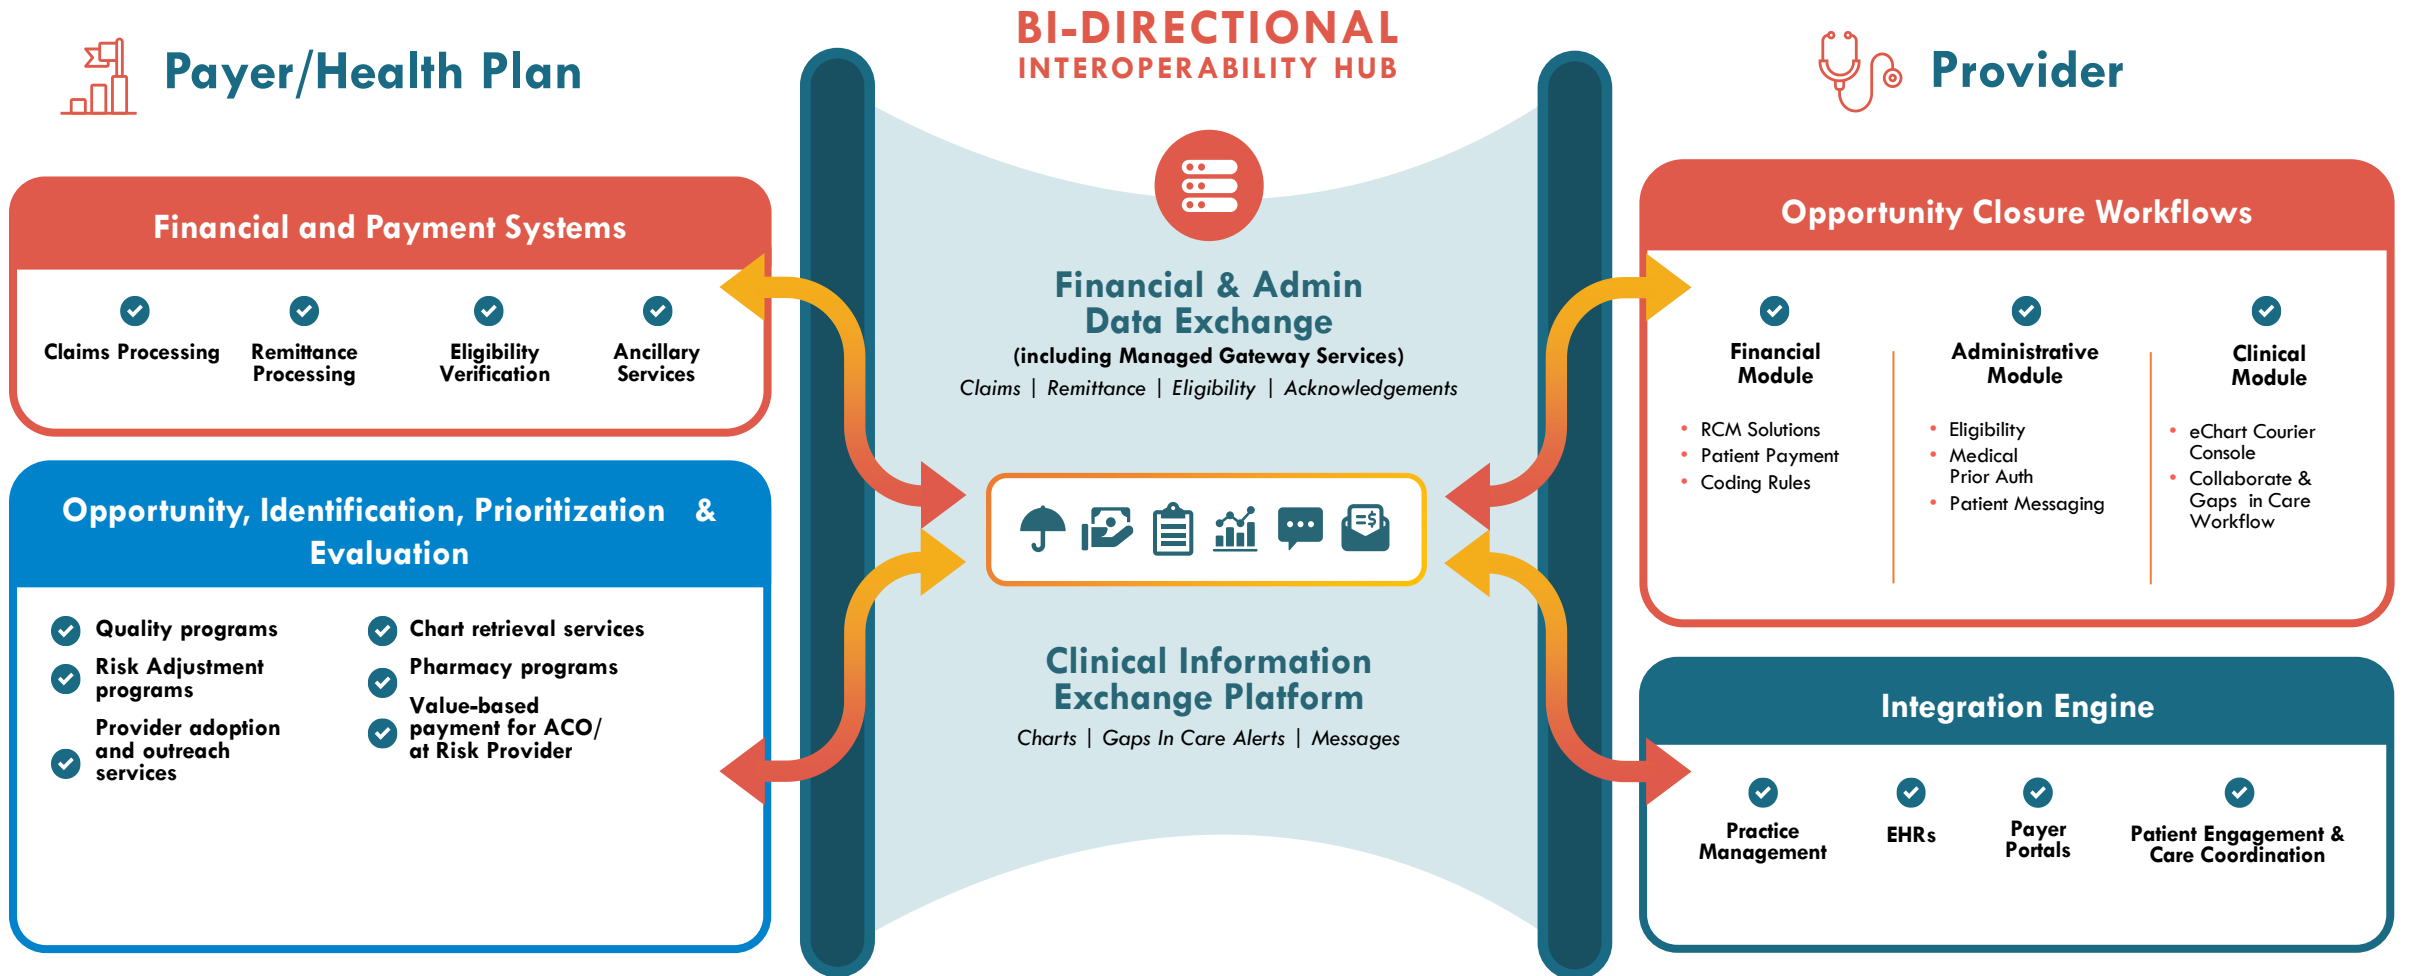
Payer/Health Plan

BI-DIRECTIONAL
INTEROPERABILITY HUB

Provider

Financial and Payment Systems

Claims Processing
Remittance Processing
Eligibility Verification
Ancillary Services

Opportunity, Identification, Prioritization & Evaluation

Quality programs
Risk Adjustment programs
Provider adoption and outreach services
Chart retrieval services
Pharmacy programs
Value-based payment for ACO/ at Risk Provider

Financial & Admin Data Exchange
(including Managed Gateway Services)
Claims | Remittance | Eligibility | Acknowledgements

Clinical Information Exchange Platform
Charts | Gaps In Care Alerts | Messages

Opportunity Closure Workflows

Financial Module
• RCM Solutions
• Patient Payment
• Coding Rules

Administrative Module
• Eligibility
• Medical Prior Auth
• Patient Messaging

Clinical Module
• eChart Courier Console
• Collaborate & Gaps in Care Workflow

Integration Engine

Practice Management
EHRs
Payer Portals
Patient Engagement & Care Coordination